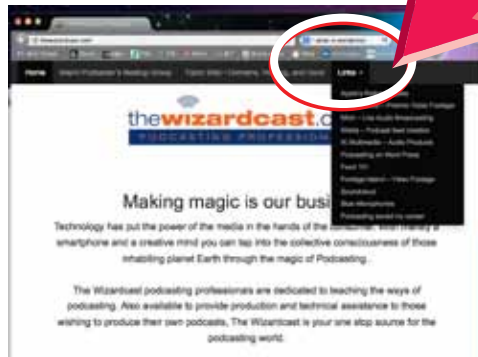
Home

Links

thewizardcast.c

PODCASTING PROFESSION

Making magic is our busi

Technology has put the power of the media in the hands of the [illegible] smartphone and a creative mind you can tap into the collective consciousness of those inhabiting planet Earth through the magic of Podcasting.

The Wizardcast podcasting professionals are dedicated to teaching the ways of podcasting. Also available to provide production and technical assistance to those wishing to produce their own podcasts, The Wizardcast is your one stop source for the podcasting world.